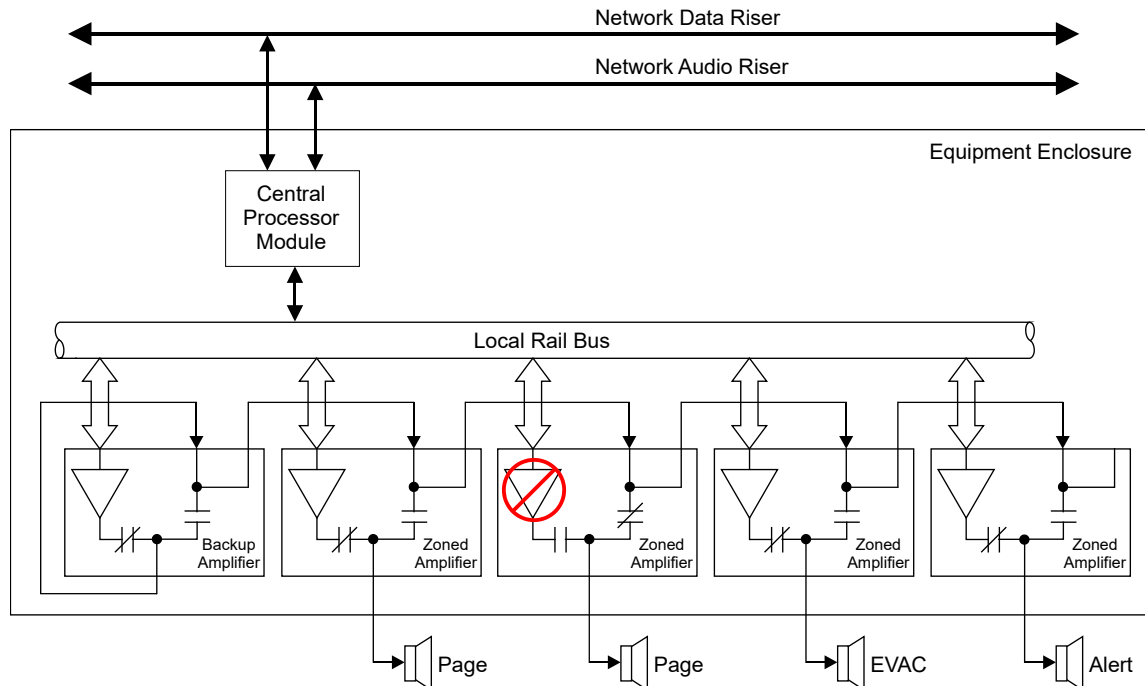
Network Data Riser

Network Audio Riser

Equipment Enclosure

Central Processor Module

Local Rail Bus

Backup Amplifier

Zoned Amplifier

Zoned Amplifier

Zoned Amplifier

Zoned Amplifier

Page

Page

EVAC

Alert